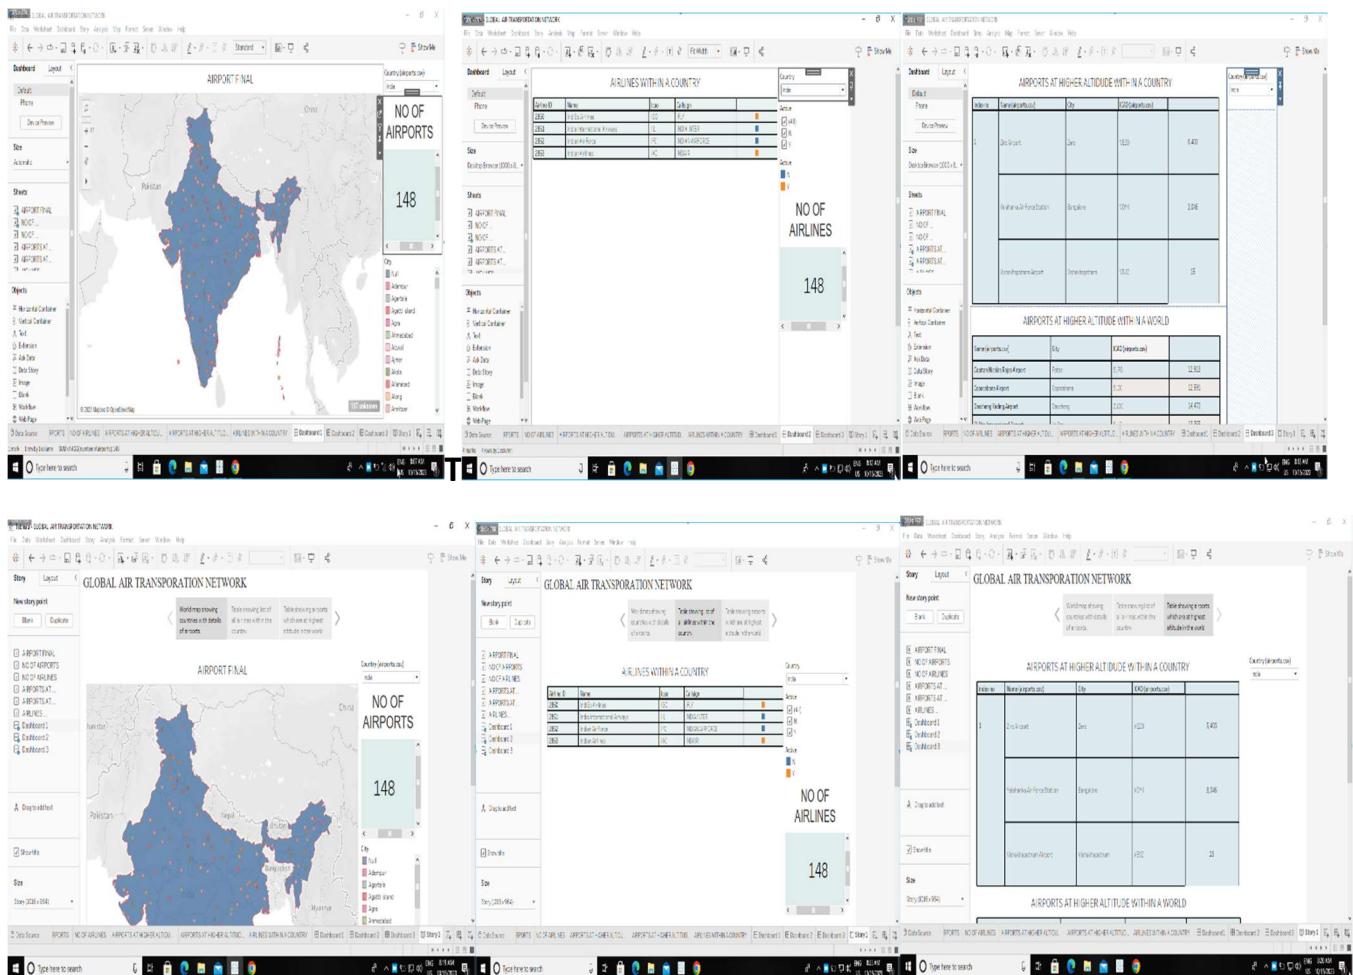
GLOBAL AIR TRANSPORTATION NETWORK

Dashboard Layout

AIRPORT FINAL

NO OF AIRPORTS

148

Pakistan

Sheets

Objects

GLOBAL AIR TRANSPORTATION NETWORK

AIRLINES WITHIN A COUNTRY

| Airline ID | Name | Iata | Callsign |
|---|---|---|---|
| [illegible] | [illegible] | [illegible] | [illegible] |
| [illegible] | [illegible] | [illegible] | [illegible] |
| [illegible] | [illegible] | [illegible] | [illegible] |
| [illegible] | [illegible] | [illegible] | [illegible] |

NO OF AIRLINES

148

GLOBAL AIR TRANSPORTATION NETWORK

AIRPORTS AT HIGHER ALTITUDE WITH IN A COUNTRY

AIRPORTS AT HIGHER ALTITUDE WITH IN A WORLD

Type here to search

GLOBAL AIR TRANSPORTATION NETWORK

Story Layout

New story point

Blank Duplicate

GLOBAL AIR TRANSPORATION NETWORK

AIRPORT FINAL

NO OF AIRPORTS

148

Pakistan

Nepal

GLOBAL AIR TRANSPORATION NETWORK

AIRLINES WITHIN A COUNTRY

NO OF AIRLINES

148

GLOBAL AIR TRANSPORATION NETWORK

AIRPORTS AT HIGHER ALTITUDE WITHIN A COUNTRY

AIRPORTS AT HIGHER ALTITUDE WITH IN A WORLD

Type here to search